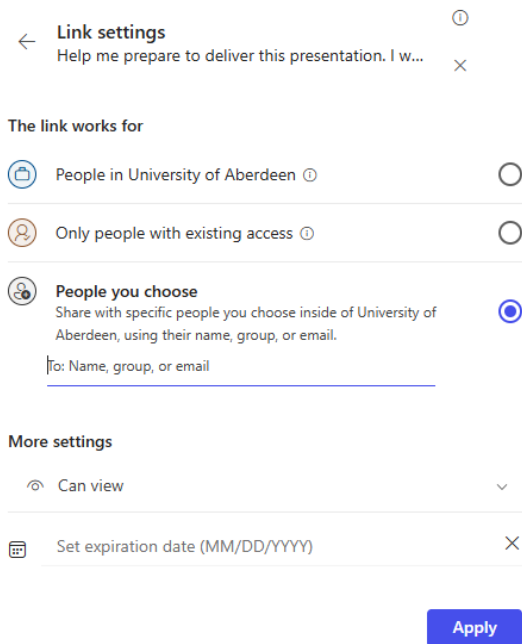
Link settings
Help me prepare to deliver this presentation. I w...

The link works for

People in University of Aberdeen

Only people with existing access

People you choose
Share with specific people you choose inside of University of Aberdeen, using their name, group, or email.

To: Name, group, or email

More settings

Can view

Set expiration date (MM/DD/YYYY)

Apply